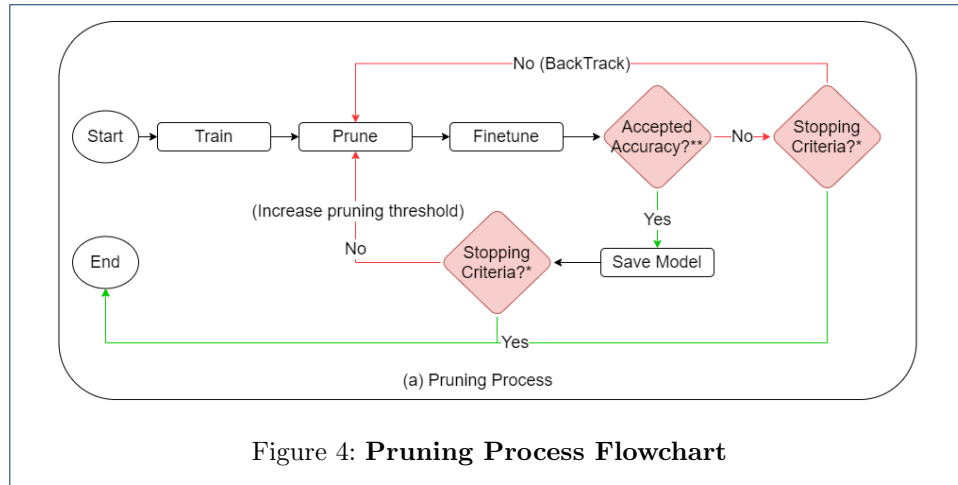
No (BackTrack)

Start

Train

Prune

Finetune

Accepted Accuracy?**

No

Stopping Criteria?*

(Increase pruning threshold)

Yes

No

Stopping Criteria?*

Save Model

End

Yes

(a) Pruning Process

Figure 4: **Pruning Process Flowchart**